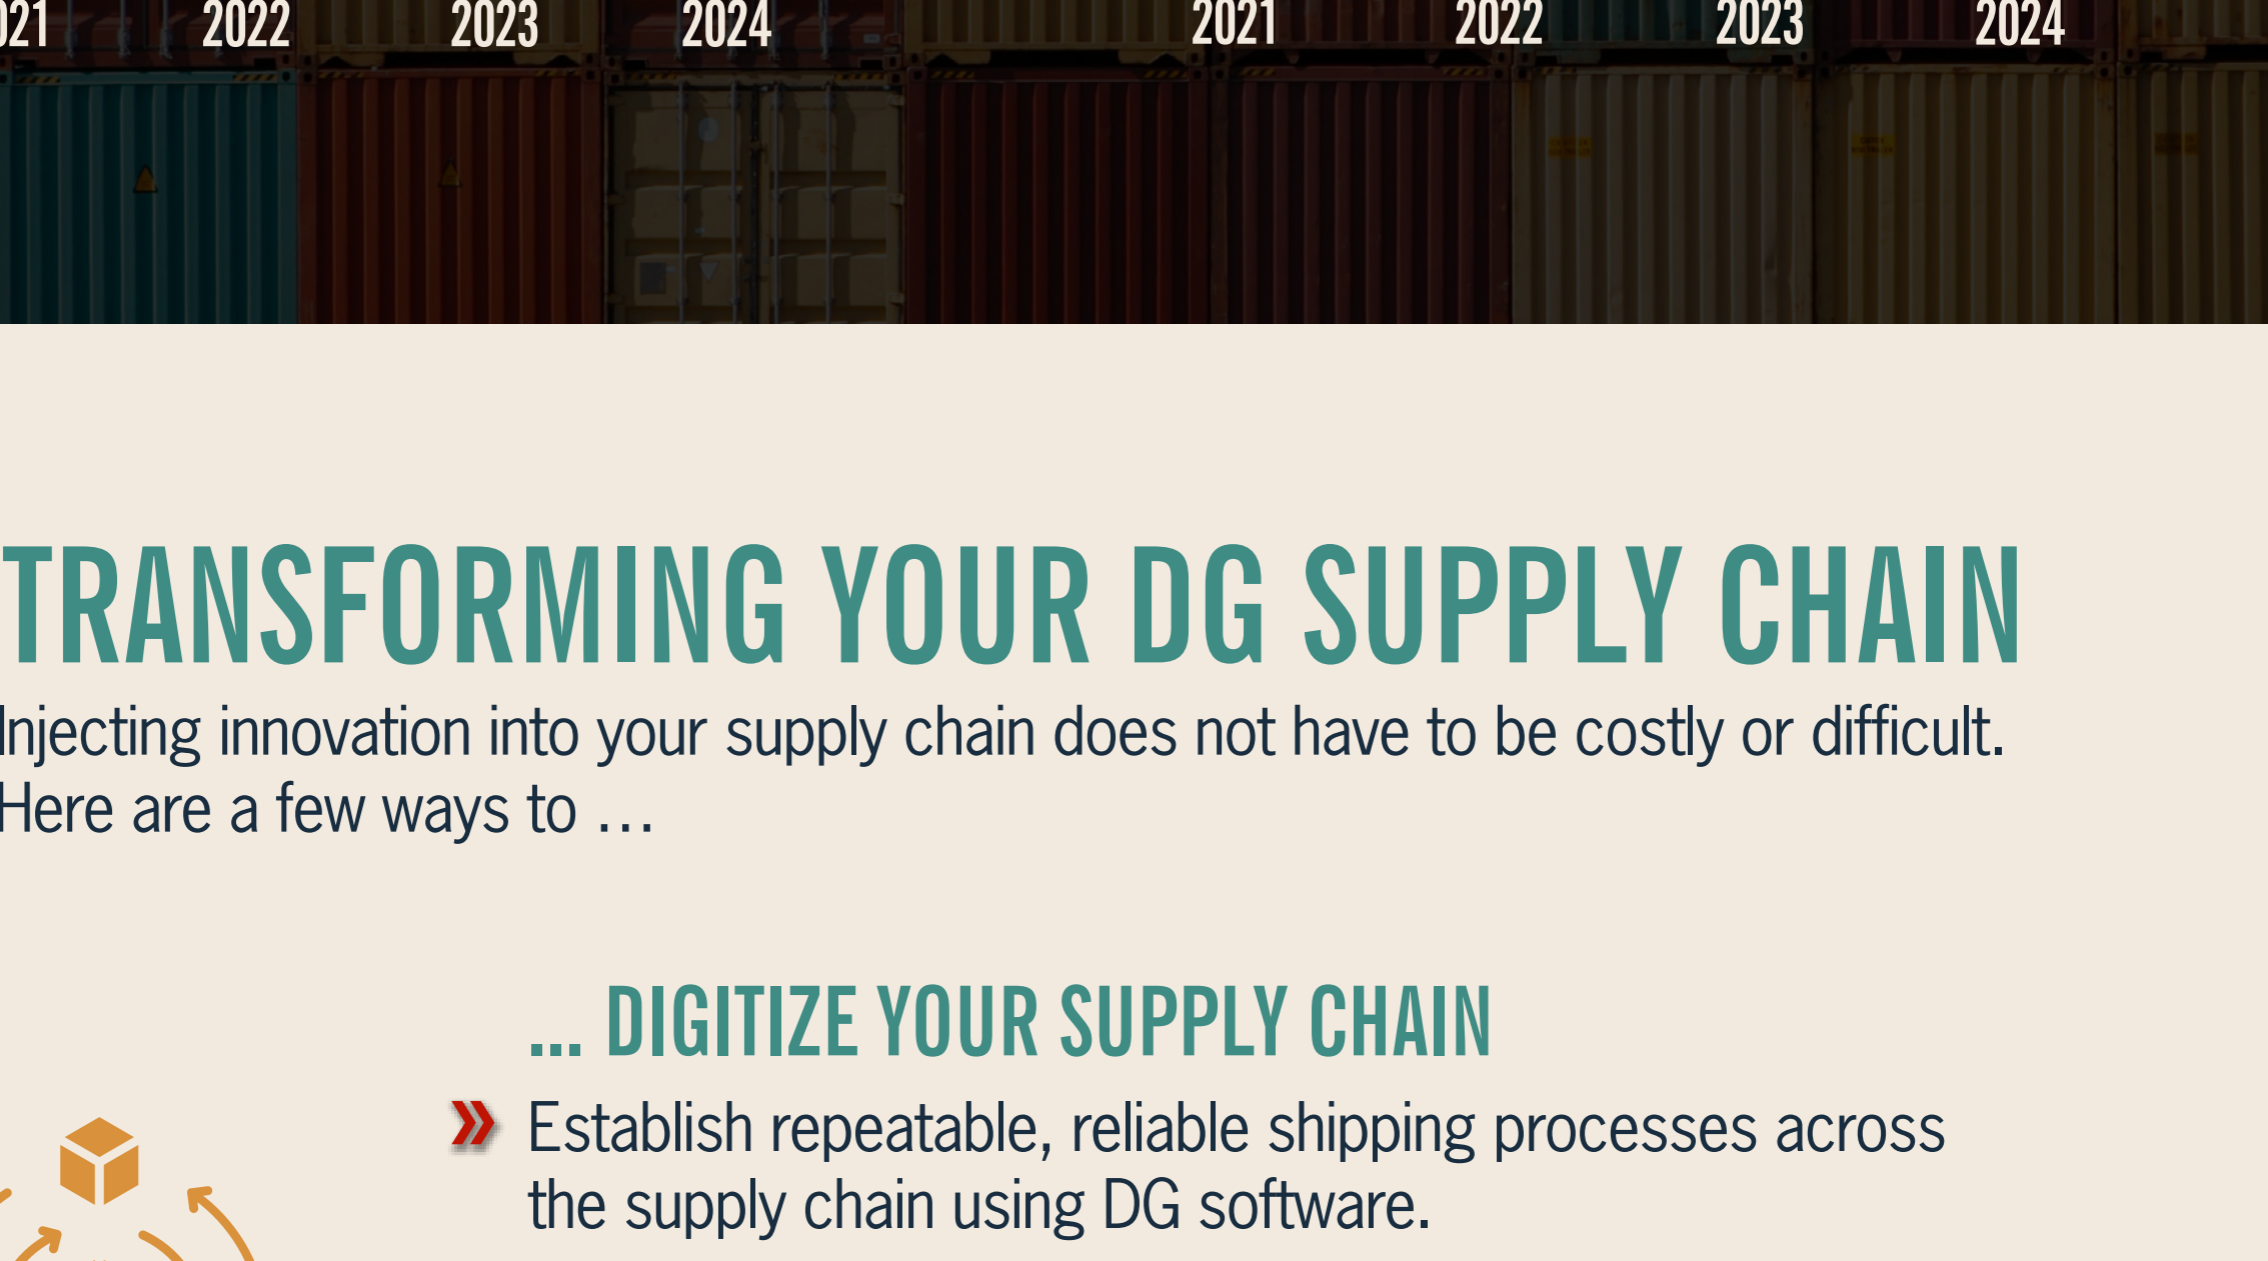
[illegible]21 2022 2023 2024 2021 2022 2023 2024

TRANSFORMING YOUR DG SUPPLY CHAIN

Injecting innovation into your supply chain does not have to be costly or difficult. Here are a few ways to …

… DIGITIZE YOUR SUPPLY CHAIN

» Establish repeatable, reliable shipping processes across the supply chain using DG software.